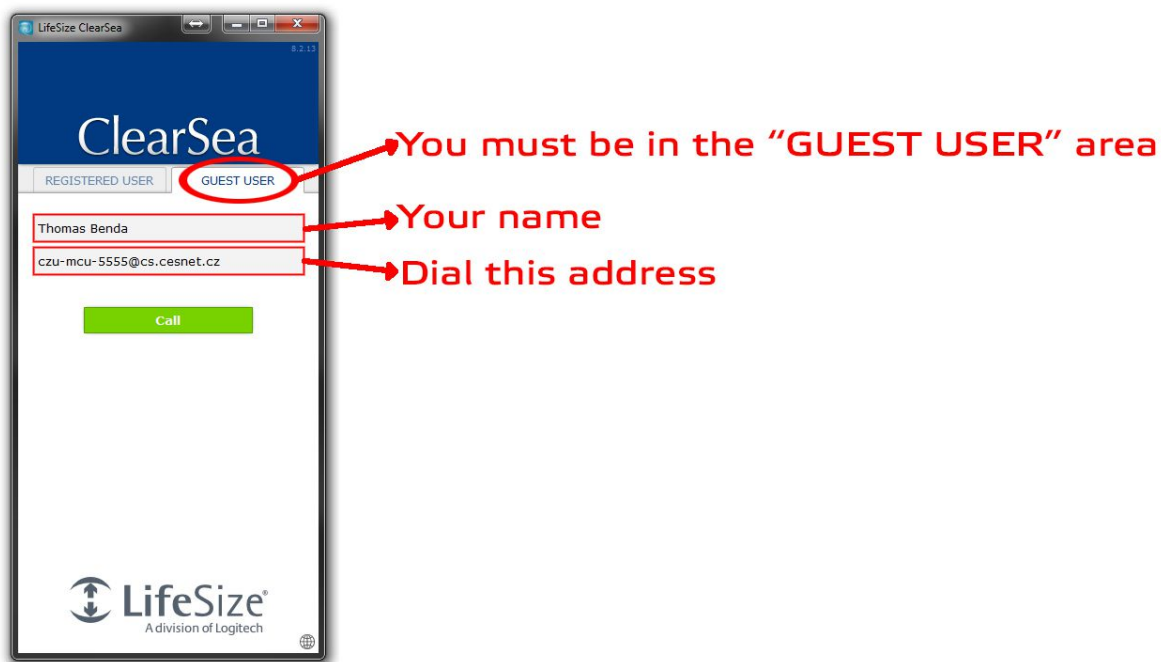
LifeSize ClearSea

8.2.13

ClearSea

REGISTERED USER

GUEST USER

Thomas Benda

czu-mcu-5555@cs.cesnet.cz

Call

LifeSize®
A division of Logitech

You must be in the “GUEST USER” area

Your name

Dial this address